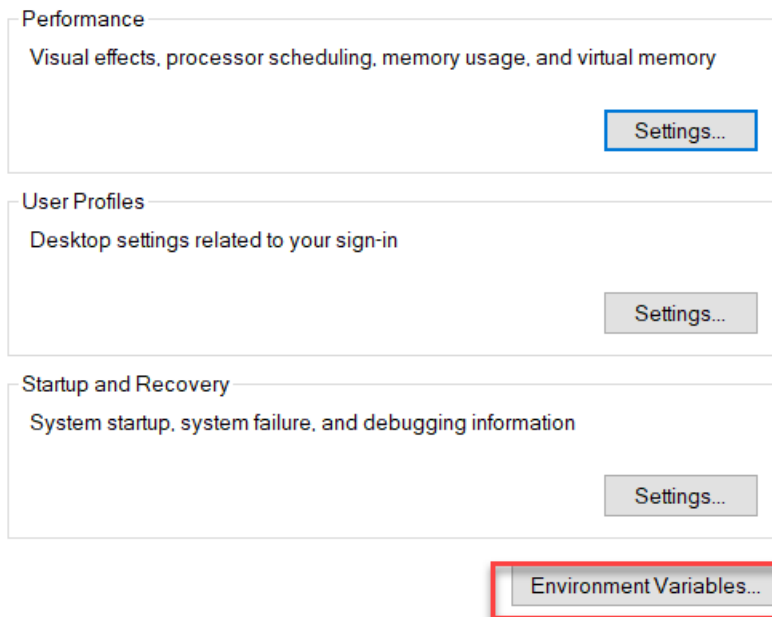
Performance
Visual effects, processor scheduling, memory usage, and virtual memory

Settings...

User Profiles
Desktop settings related to your sign-in

Settings...

Startup and Recovery
System startup, system failure, and debugging information

Settings...

Environment Variables...